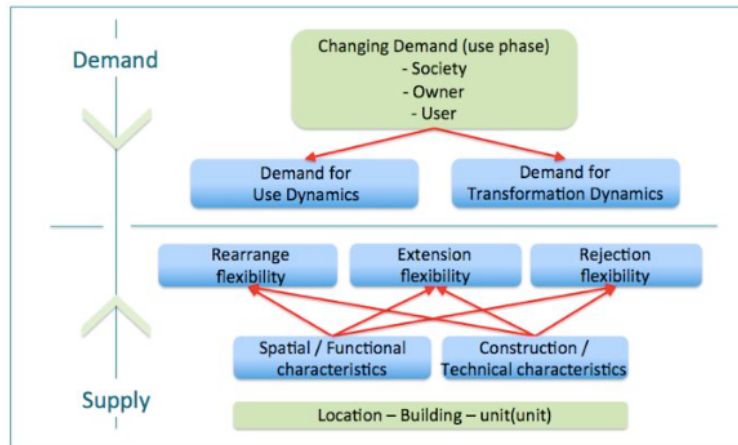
Demand

Changing Demand (use phase)
- Society
- Owner
- User

Demand for Use Dynamics

Demand for Transformation Dynamics

Rearrange flexibility

Extension flexibility

Rejection flexibility

Spatial / Functional characteristics

Construction / Technical characteristics

Supply

Location – Building – unit(unit)